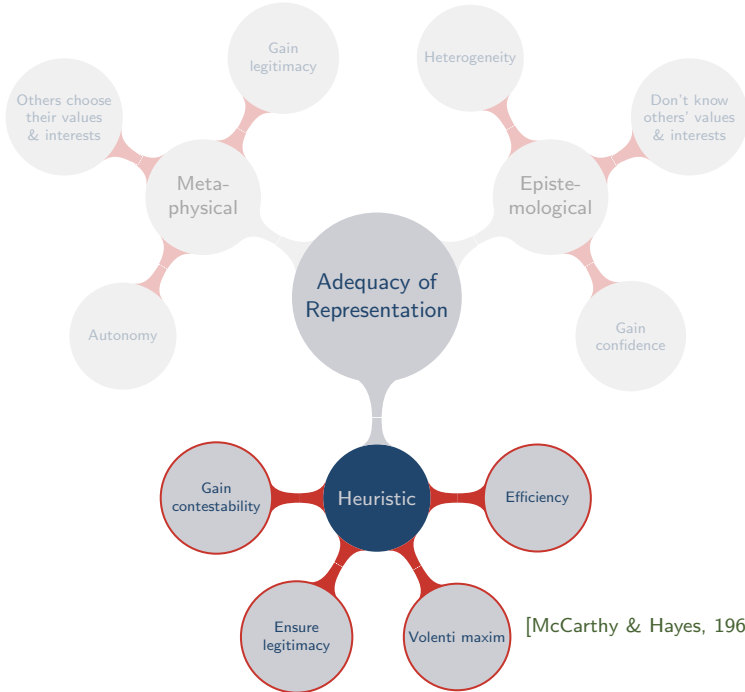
Gain legitimacy

Heterogeneity

Others choose their values & interests

Don't know others' values & interests

Metaphysical

Epistemological

Adequacy of Representation

Autonomy

Gain confidence

Gain contestability

Heuristic

Efficiency

Ensure legitimacy

Volenti maxim

[McCarthy & Hayes, 196